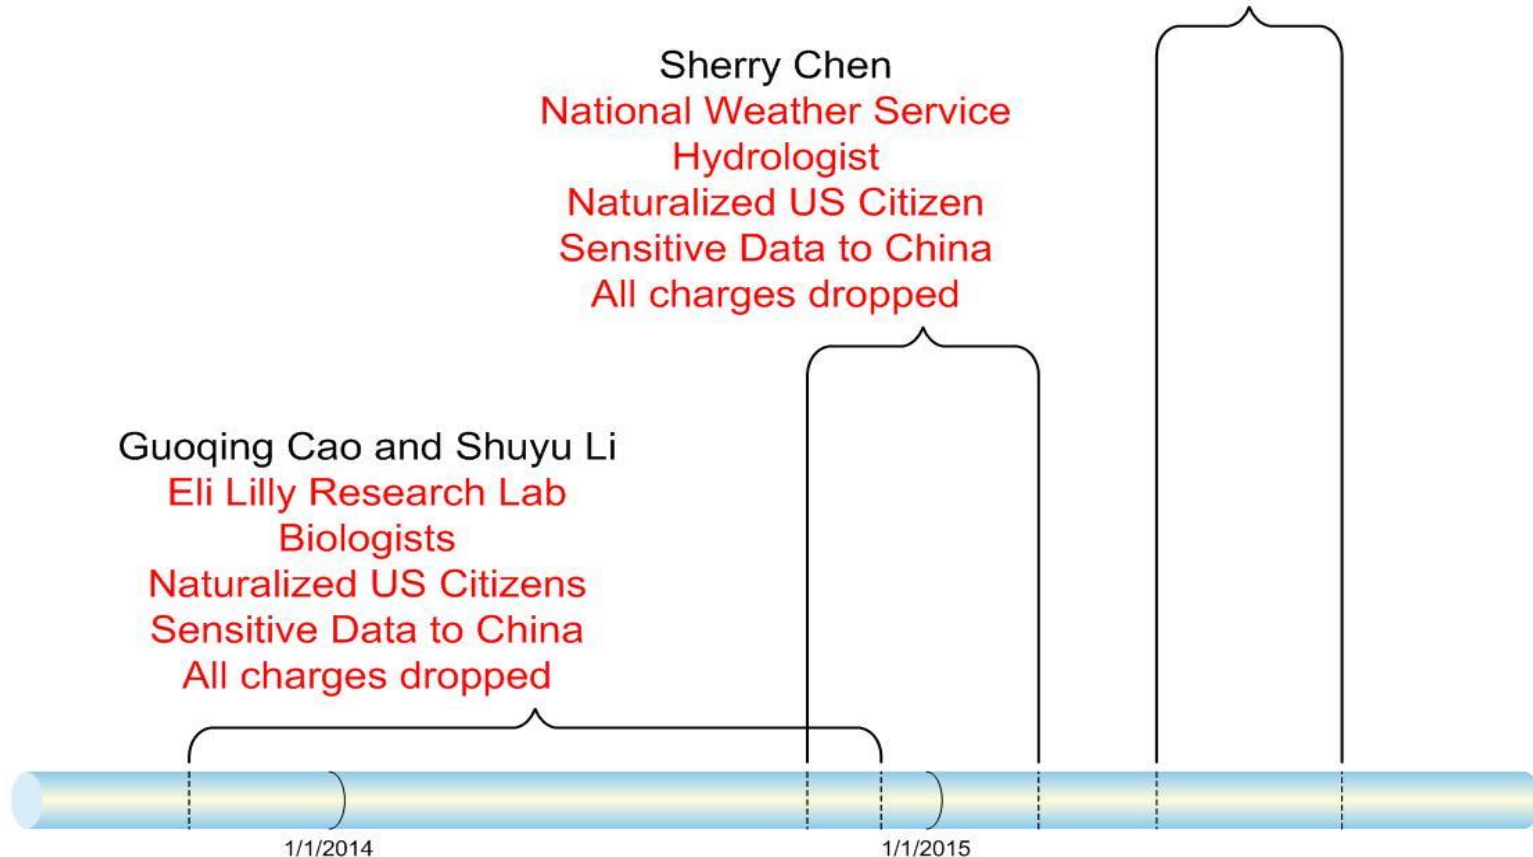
Sherry Chen
National Weather Service
Hydrologist
Naturalized US Citizen
Sensitive Data to China
All charges dropped

Guoqing Cao and Shuyu Li
Eli Lilly Research Lab
Biologists
Naturalized US Citizens
Sensitive Data to China
All charges dropped

1/1/2014

1/1/2015